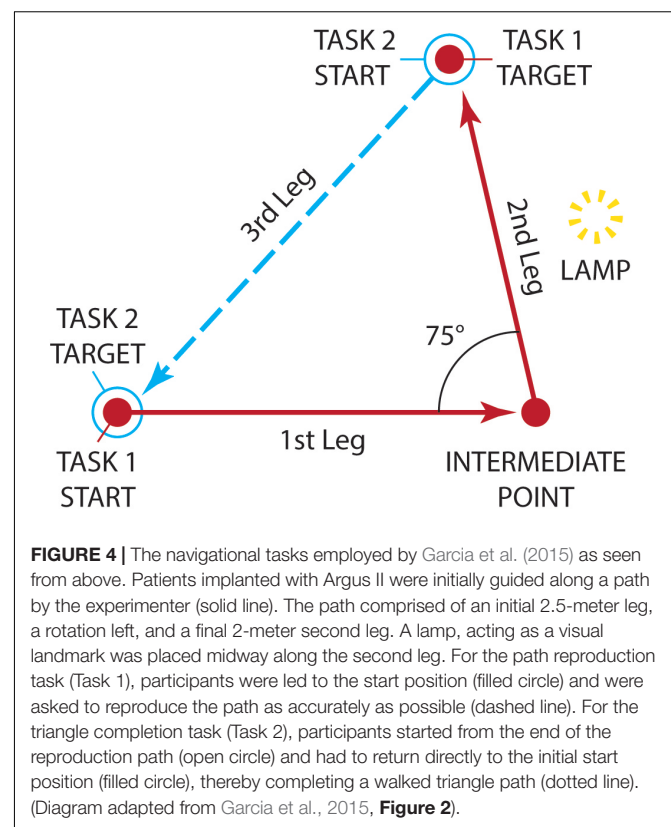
TASK 2
START

TASK 1
TARGET

3rd Leg

2nd Leg

LAMP

TASK 2
TARGET

75°

TASK 1
START

1st Leg

INTERMEDIATE
POINT

**FIGURE 4 |** The navigational tasks employed by Garcia et al. (2015) as seen from above. Patients implanted with Argus II were initially guided along a path by the experimenter (solid line). The path comprised of an initial 2.5-meter leg, a rotation left, and a final 2-meter second leg. A lamp, acting as a visual landmark was placed midway along the second leg. For the path reproduction task (Task 1), participants were led to the start position (filled circle) and were asked to reproduce the path as accurately as possible (dashed line). For the triangle completion task (Task 2), participants started from the end of the reproduction path (open circle) and had to return directly to the initial start position (filled circle), thereby completing a walked triangle path (dotted line). (Diagram adapted from Garcia et al., 2015, **Figure 2**).